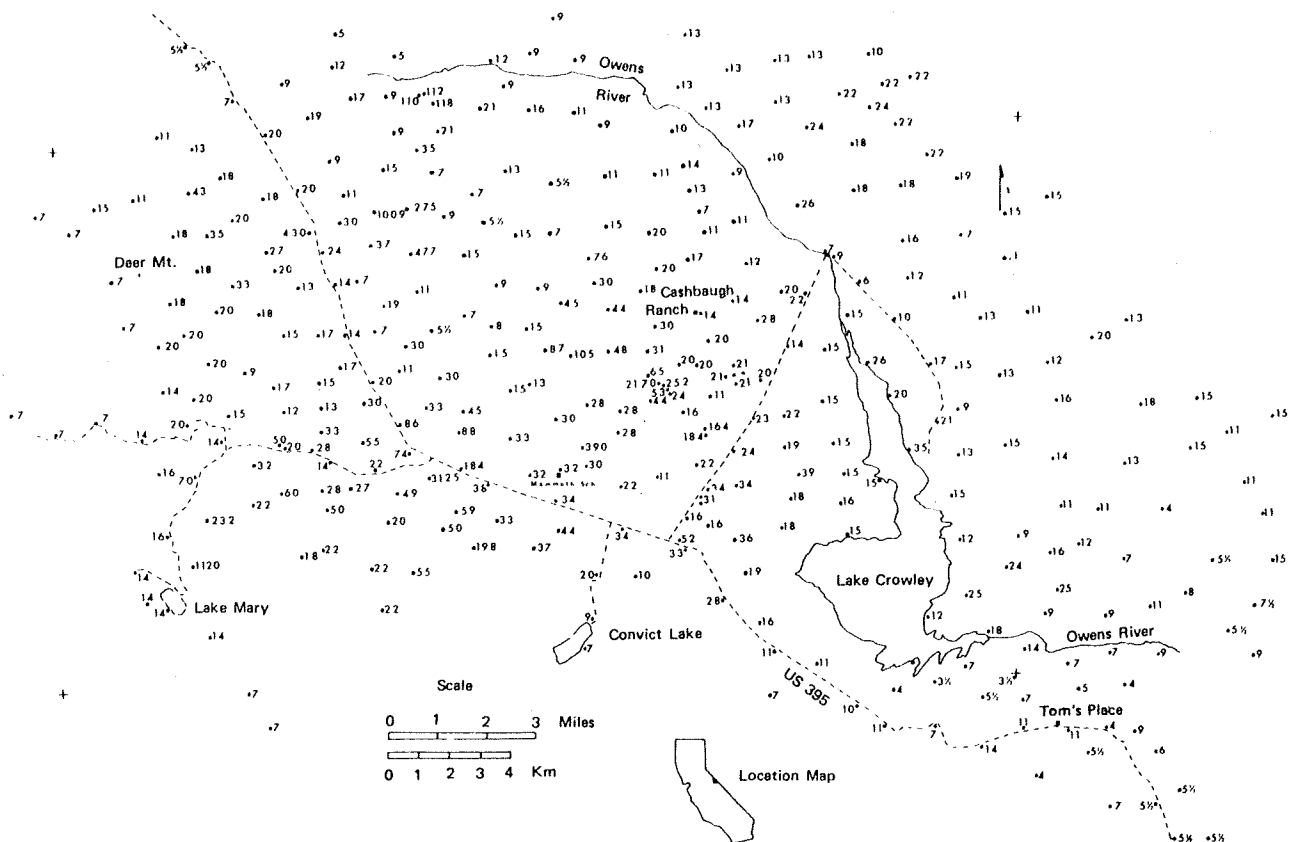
Owens River

Deer Mt.

Cashbaugh Ranch

Lake Crowley

Lake Mary

Convict Lake

Owens River

Tom's Place

US 395

Mammoth Sch

Scale

0 1 2 3 Miles

0 1 2 3 4 Km

Location Map

9 13 5 5 12 9 9 13 13 13 10 5½ 5½ 12 9 13 22 22 7 9 17 9 110 112 118 21 16 11 13 13 22 24 19 20 9 71 9 10 17 24 22 11 13 35 18 9 15 7 13 5½ 11 11 14 9 10 22 18 43 18 20 11 7 13 18 18 19 7 15 11 20 30 1009 275 9 5½ 15 7 15 20 7 11 26 15 7 18 35 430 24 37 477 15 11 16 7 27 20 76 20 17 12 9 1 7 18 33 13 14 7 11 9 9 30 18 9 6 12 18 70 18 19 45 44 14 20 22 28 11 7 20 15 17 14 7 5½ 7 8 15 30 14 15 10 13 11 20 13 20 30 15 87 105 48 31 20 20 21 14 15 26 17 15 12 20 9 17 15 17 11 30 15 13 65 2170 252 21 21 20 13 14 20 20 30 33 45 53 24 11 16 23 22 15 20 9 16 18 15 15 7 7 12 13 15 86 88 28 28 28 184 164 15 11 7 14 20 14 33 55 74 33 30 390 30 22 24 19 15 35 13 14 15 14 13 16 70 32 20 50 28 22 184 36 3125 32 32 22 11 14 34 39 15 11 60 28 27 49 34 31 18 16 15 11 11 4 11 22 50 59 16 16 18 15 12 9 16 12 232 20 50 33 44 34 52 36 15 24 16 7 5½ 15 18 22 198 37 33 19 25 1120 22 55 20 10 9 25 9 11 8 7½ 14 28 12 9 14 22 16 14 18 14 7 7 9 5½ 9 14 11 11 7 7 3½ 3½ 5 4 4 7 7 10 5½ 7 11 11 7 11 4 9 14 11 5½ 6 4 5½ 7 5½ 5½ 5½